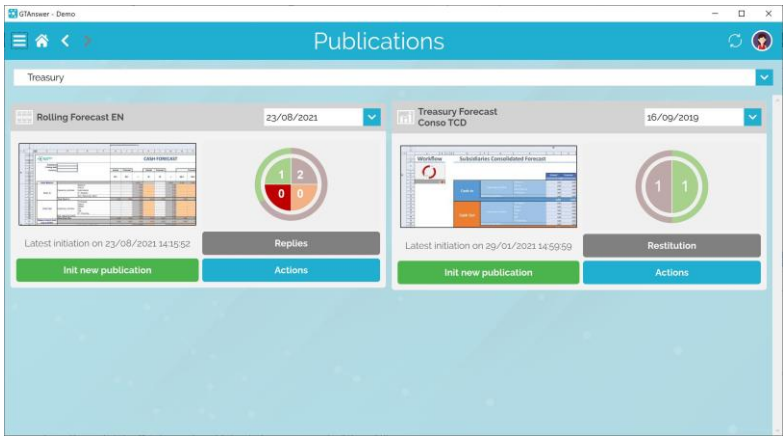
GTAnswer - Demo

Publications

Treasury

Rolling Forecast EN

23/08/2021

CASH FORECAST

1 2
0 0

Latest initiation on 23/08/2021 14:15:52

Replies

Init new publication

Actions

Treasury Forecast Conso TCD

16/09/2019

Workflow

Subsidiaries Consolidated Forecast

1 1

Latest initiation on 29/01/2021 14:59:59

Restitution

Init new publication

Actions